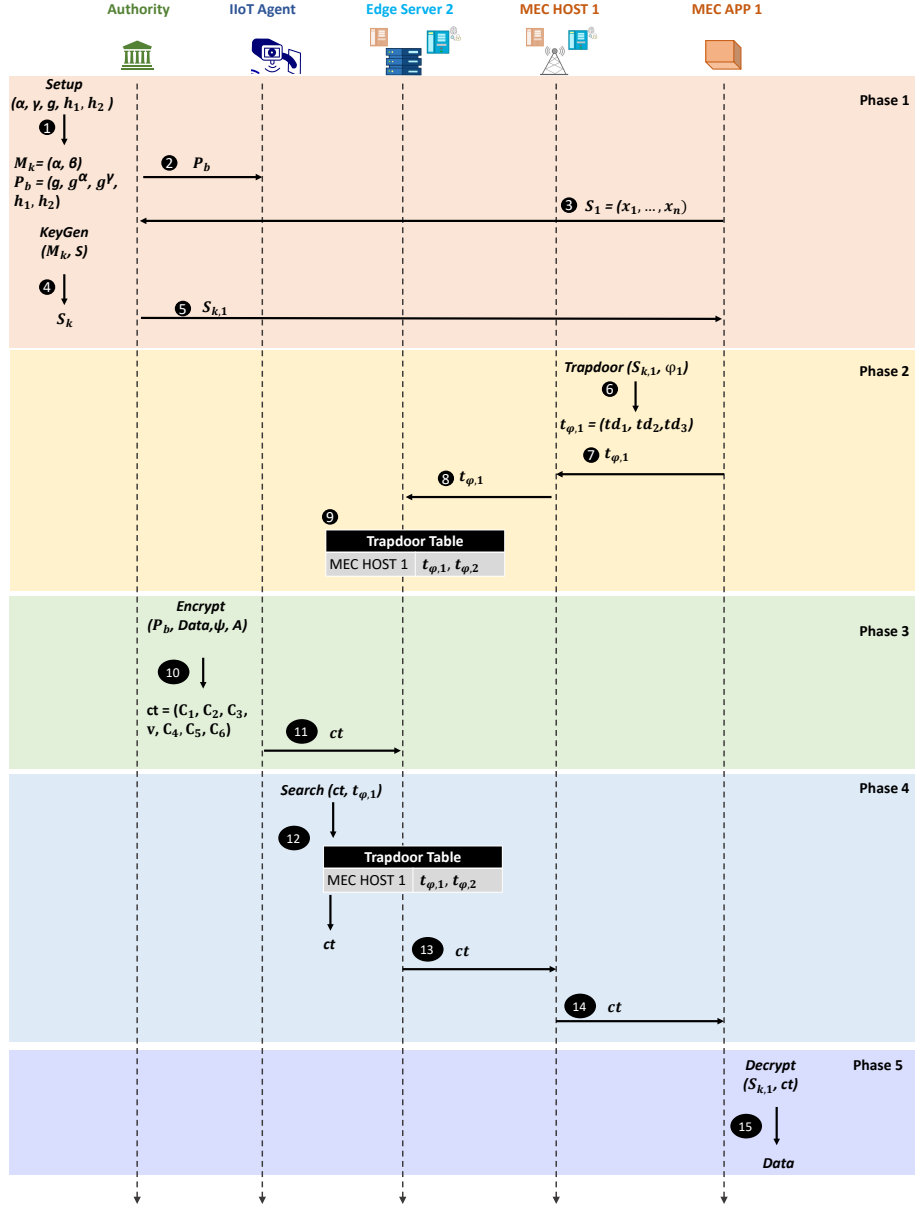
Authority IIoT Agent Edge Server 2 MEC HOST 1 MEC APP 1

Phase 1

Setup
($\alpha$, $\gamma$, g, $h_1$, $h_2$ )

1

$M_k$= ($\alpha$, $\beta$)
$P_b$ = (g, $g^{\alpha}$, $g^{\gamma}$, $h_1$, $h_2$)

2 $P_b$

3 $S_1 = (x_1, \ldots, x_n)$

KeyGen
($M_k$, S)

4

$S_k$

5 $S_{k,1}$

Phase 2

Trapdoor ($S_{k,1}$, $\varphi_1$)

6

$t_{\varphi,1}$ = ($td_1$, $td_2$,$td_3$)

7 $t_{\varphi,1}$

8 $t_{\varphi,1}$

9

| Trapdoor Table | |
|---|---|
| MEC HOST 1 | $t_{\varphi,1}$, $t_{\varphi,2}$ |

Phase 3

Encrypt
($P_b$, Data,$\psi$, A)

10

ct = ($C_1$, $C_2$, $C_3$, v, $C_4$, $C_5$, $C_6$)

11 ct

Phase 4

Search (ct, $t_{\varphi,1}$)

12

| Trapdoor Table | |
|---|---|
| MEC HOST 1 | $t_{\varphi,1}$, $t_{\varphi,2}$ |

ct

13 ct

14 ct

Phase 5

Decrypt
($S_{k,1}$, ct)

15

Data